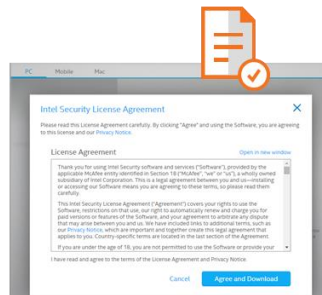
PC Mobile Mac

Intel Security License Agreement

Please read this License Agreement carefully. By clicking "Agree" and using the Software, you are agreeing to this license and our Privacy Notice.

License Agreement

Open in new window

Thank you for using Intel Security software and services ("Software"), provided by the applicable McAfee entity identified in Section 18 ("McAfee", "we" or "us"), a wholly owned subsidiary of Intel Corporation. This is a legal agreement between you and us—installing or accessing our Software means you are agreeing to these terms, so please read them carefully.

This Intel Security License Agreement ("Agreement") covers your rights to use the Software, restrictions on that use, our right to automatically renew and charge you for paid versions or features of the Software, and your agreement to arbitrate any dispute that may arise between you and us. We have included links to additional terms, such as our Privacy Notice, which are important and together create this legal agreement that applies to you. Country-specific terms are located in the last section of the Agreement.

If you are under the age of 18, you are not permitted to use the Software or provide your

I have read and agree to the terms of the License Agreement and Privacy Notice.

Cancel

Agree and Download